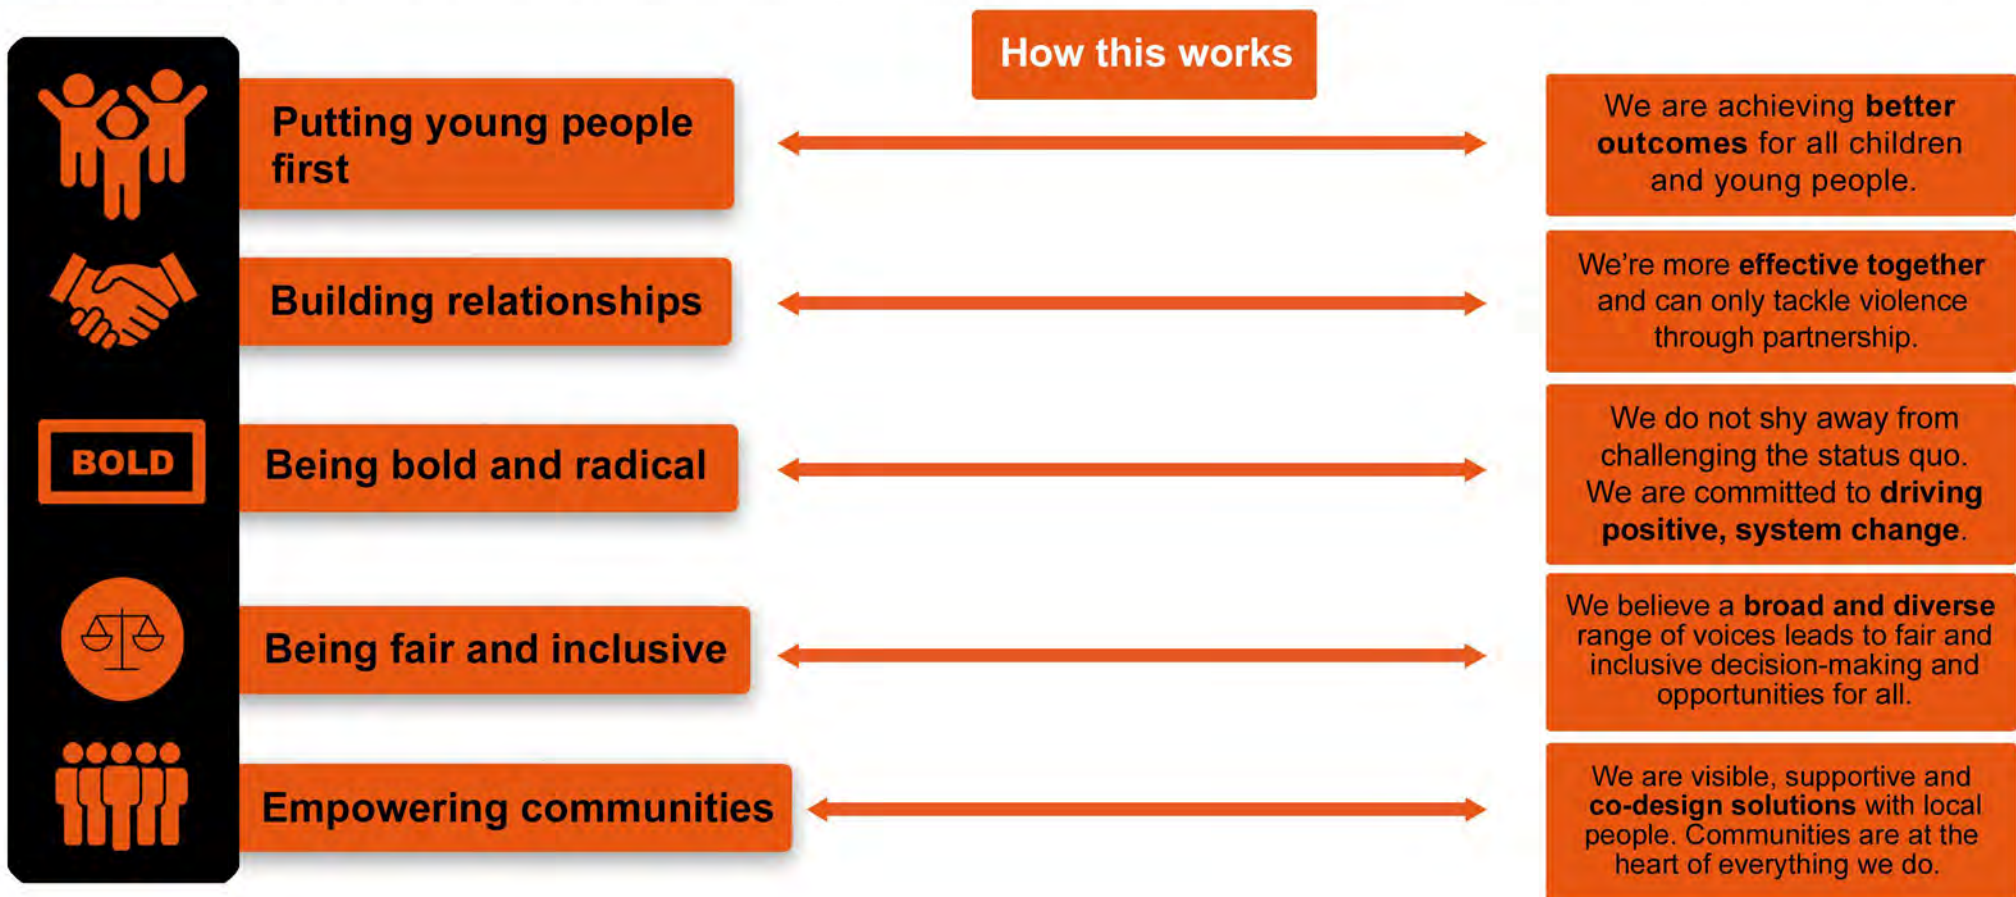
How this works

BOLD

Putting young people first

We are achieving better outcomes for all children and young people.

Building relationships

We're more effective together and can only tackle violence through partnership.

Being bold and radical

We do not shy away from challenging the status quo. We are committed to driving positive, system change.

Being fair and inclusive

We believe a broad and diverse range of voices leads to fair and inclusive decision-making and opportunities for all.

Empowering communities

We are visible, supportive and co-design solutions with local people. Communities are at the heart of everything we do.